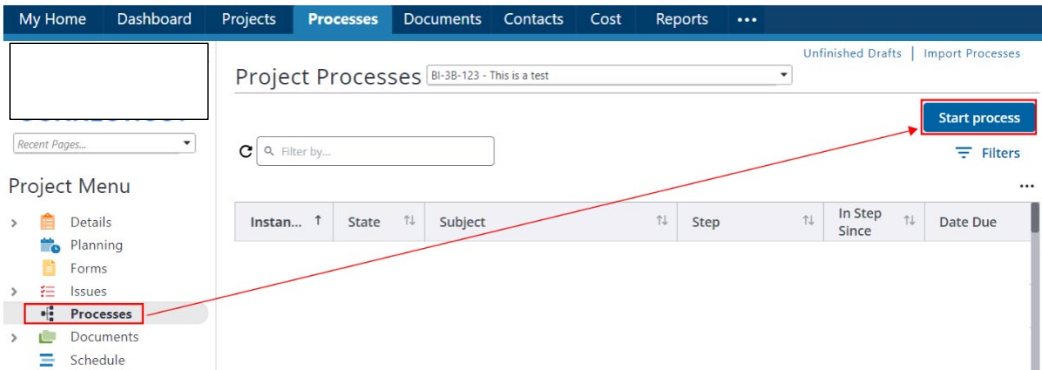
My Home Dashboard Projects Processes Documents Contacts Cost Reports •••

Unfinished Drafts | Import Processes

Project Processes BI-3B-123 - This is a test

Recent Pages...

Project Menu

Details
Planning
Forms
Issues
Processes
Documents
Schedule

Start process

Filter by...

Filters

...

| Instan... | State | Subject | Step | In Step Since | Date Due |
|---|---|---|---|---|---|